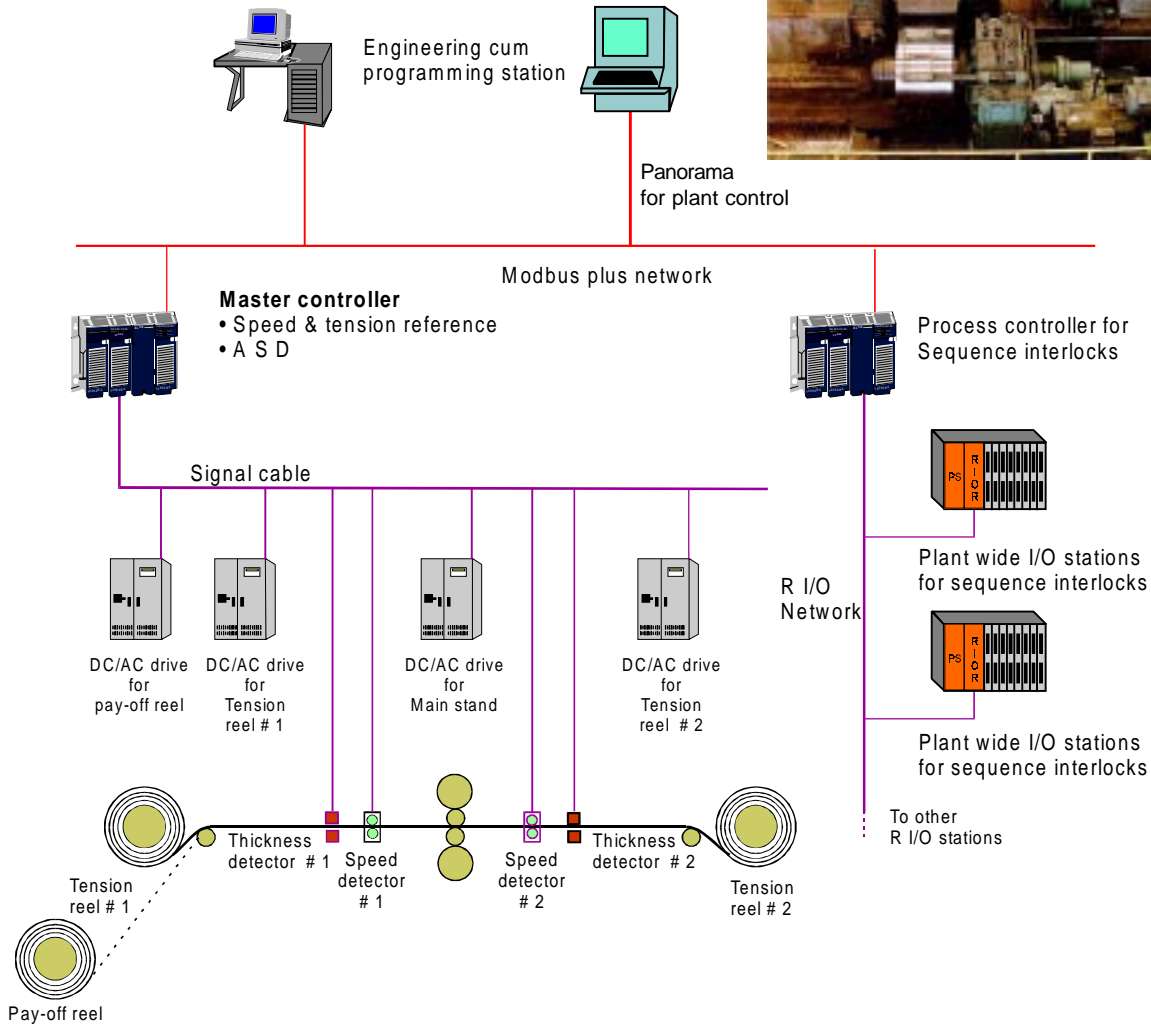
Engineering cum programming station

Panorama for plant control

Modbus plus network

**Master controller**
• Speed & tension reference
• A S D

Process controller for Sequence interlocks

Signal cable

PS
RIOR

Plant wide I/O stations for sequence interlocks

R I/O Network

DC/AC drive for pay-off reel

DC/AC drive for Tension reel # 1

DC/AC drive for Main stand

DC/AC drive for Tension reel # 2

PS
RIOR

Plant wide I/O stations for sequence interlocks

Thickness detector # 1

Speed detector # 1

Speed detector # 2

Thickness detector # 2

To other R I/O stations

Tension reel # 1

Tension reel # 2

Pay-off reel